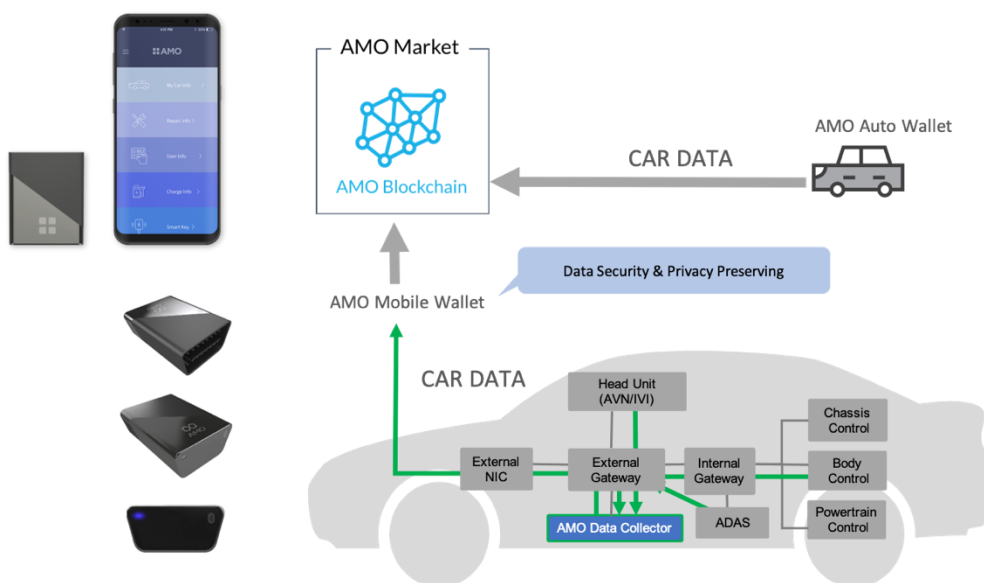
AMO

My Car Info

Repair Info

User Info

Charge Info

Smart Key

AMO Market

AMO Blockchain

AMO Auto Wallet

CAR DATA

Data Security & Privacy Preserving

AMO Mobile Wallet

CAR DATA

Head Unit (AVN/IVI)

Chassis Control

External NIC

External Gateway

Internal Gateway

Body Control

Powertrain Control

AMO Data Collector

ADAS